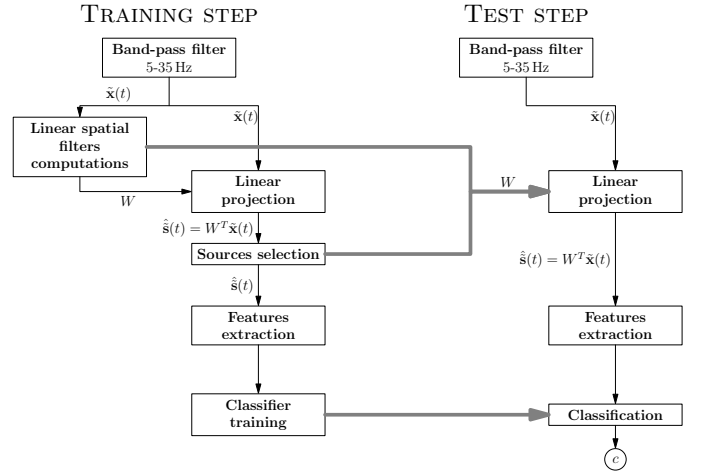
TRAINING STEP

Band-pass filter
5-35 Hz

$\tilde{\mathbf{x}}(t)$

$\tilde{\mathbf{x}}(t)$

Linear spatial filters computations

$W$

Linear projection

$\hat{\tilde{\mathbf{s}}}(t) = W^T\tilde{\mathbf{x}}(t)$

Sources selection

$\hat{\tilde{\mathbf{s}}}(t)$

Features extraction

Classifier training

TEST STEP

Band-pass filter
5-35 Hz

$\tilde{\mathbf{x}}(t)$

$W$

Linear projection

$\hat{\tilde{\mathbf{s}}}(t) = W^T\tilde{\mathbf{x}}(t)$

Features extraction

Classification

$c$